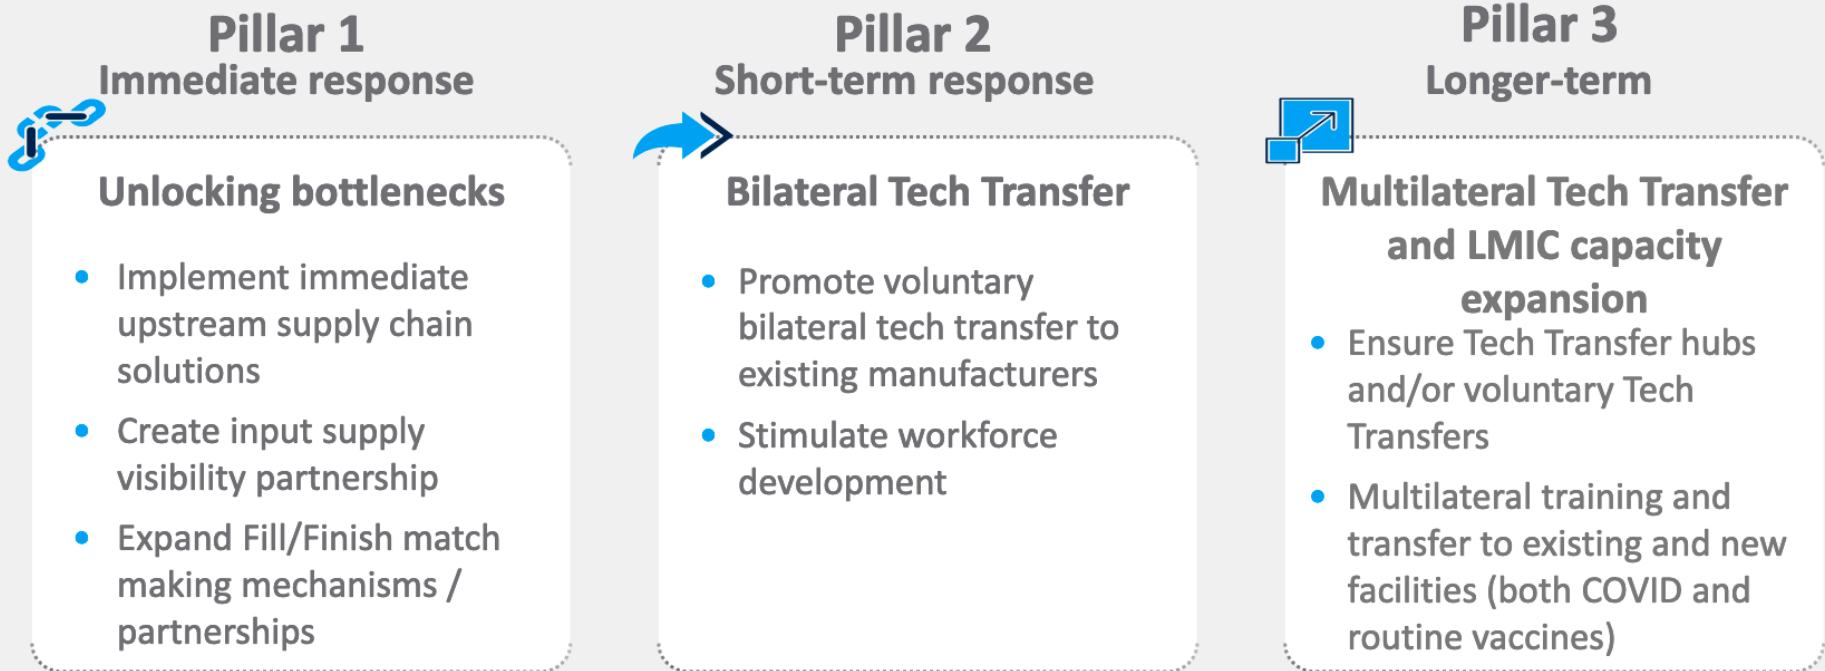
Pillar 1
Immediate response

Unlocking bottlenecks

- Implement immediate upstream supply chain solutions
- Create input supply visibility partnership
- Expand Fill/Finish match making mechanisms / partnerships

Pillar 2
Short-term response

Bilateral Tech Transfer

- Promote voluntary bilateral tech transfer to existing manufacturers
- Stimulate workforce development

Pillar 3
Longer-term

Multilateral Tech Transfer and LMIC capacity expansion

- Ensure Tech Transfer hubs and/or voluntary Tech Transfers
- Multilateral training and transfer to existing and new facilities (both COVID and routine vaccines)